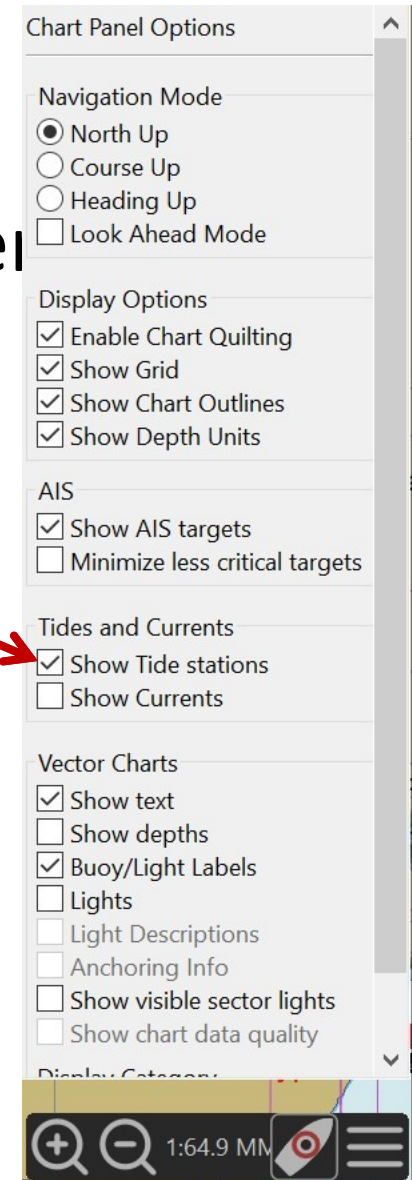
Chart Panel Options

Navigation Mode
North Up
Course Up
Heading Up
Look Ahead Mode

Display Options
Enable Chart Quilting
Show Grid
Show Chart Outlines
Show Depth Units

AIS
Show AIS targets
Minimize less critical targets

Tides and Currents
Show Tide stations
Show Currents

Vector Charts
Show text
Show depths
Buoy/Light Labels
Lights
Light Descriptions
Anchoring Info
Show visible sector lights
Show chart data quality
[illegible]

1:64.9 MM